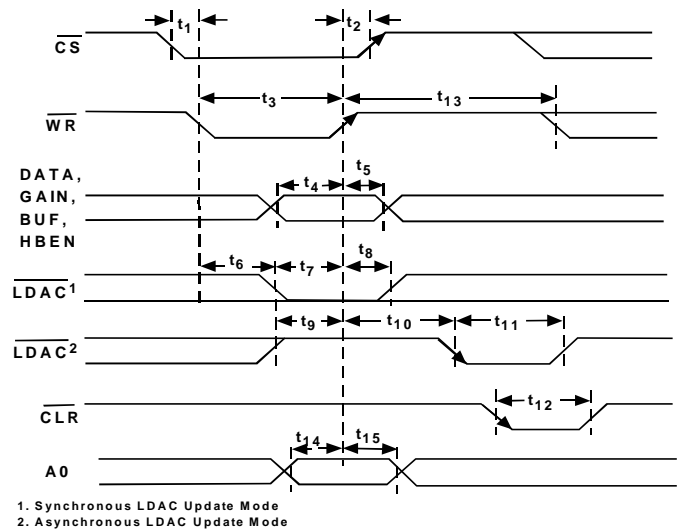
$t_1$ $t_2$

$\overline{CS}$

$t_3$ $t_{13}$

$\overline{WR}$

DATA, GAIN, BUF, HBEN

$t_4$ $t_5$

$t_6$ $t_7$ $t_8$

$\overline{LDAC}^1$

$t_9$ $t_{10}$ $t_{11}$

$\overline{LDAC}^2$

$t_{12}$

$\overline{CLR}$

$t_{14}$ $t_{15}$

A0

1. Synchronous LDAC Update Mode
2. Asynchronous LDAC Update Mode